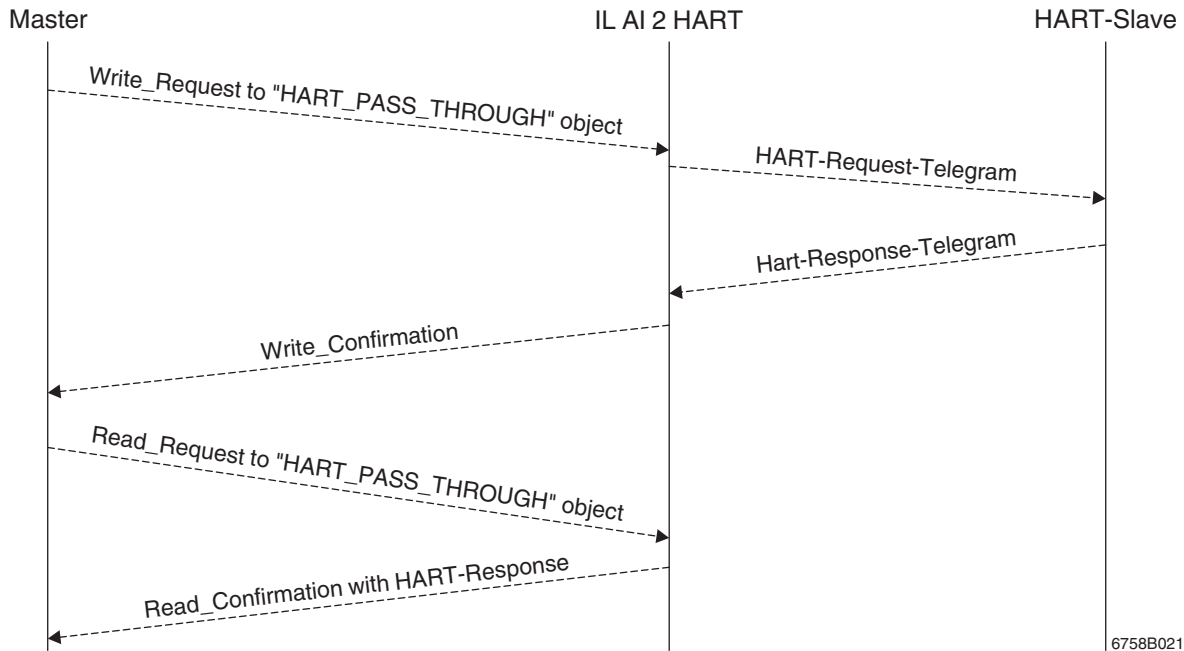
Master
IL AI 2 HART
HART-Slave

Write_Request to "HART_PASS_THROUGH" object

HART-Request-Telegram

Hart-Response-Telegram

Write_Confirmation

Read_Request to "HART_PASS_THROUGH" object

Read_Confirmation with HART-Response

6758B021